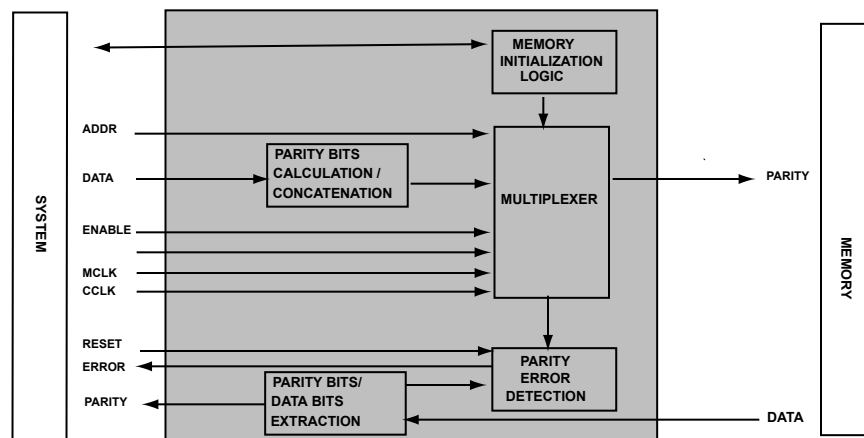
SYSTEM

MEMORY INITIALIZATION LOGIC

ADDR

PARITY BITS CALCULATION / CONCATENATION

DATA

MULTIPLEXER

PARITY

ENABLE

MCLK

CCLK

RESET

ERROR

PARITY ERROR DETECTION

PARITY BITS/ DATA BITS EXTRACTION

PARITY

DATA

MEMORY